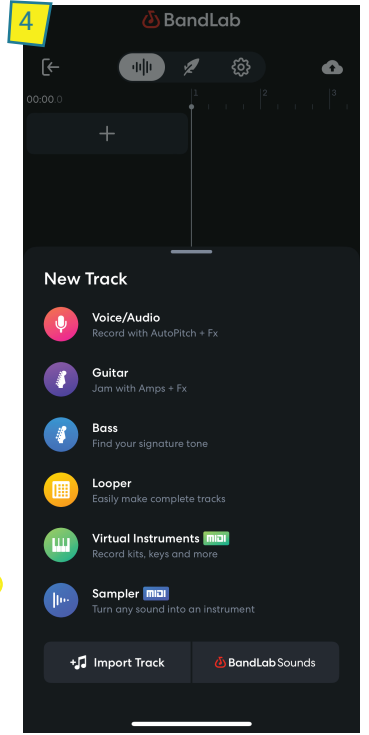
4

BandLab

00:00.0

1 2 3

+

New Track

Voice/Audio
Record with AutoPitch + Fx

Guitar
Jam with Amps + Fx

Bass
Find your signature tone

Looper
Easily make complete tracks

Virtual Instruments MIDI
Record kits, keys and more

Sampler MIDI
Turn any sound into an instrument

Import Track

BandLab Sounds